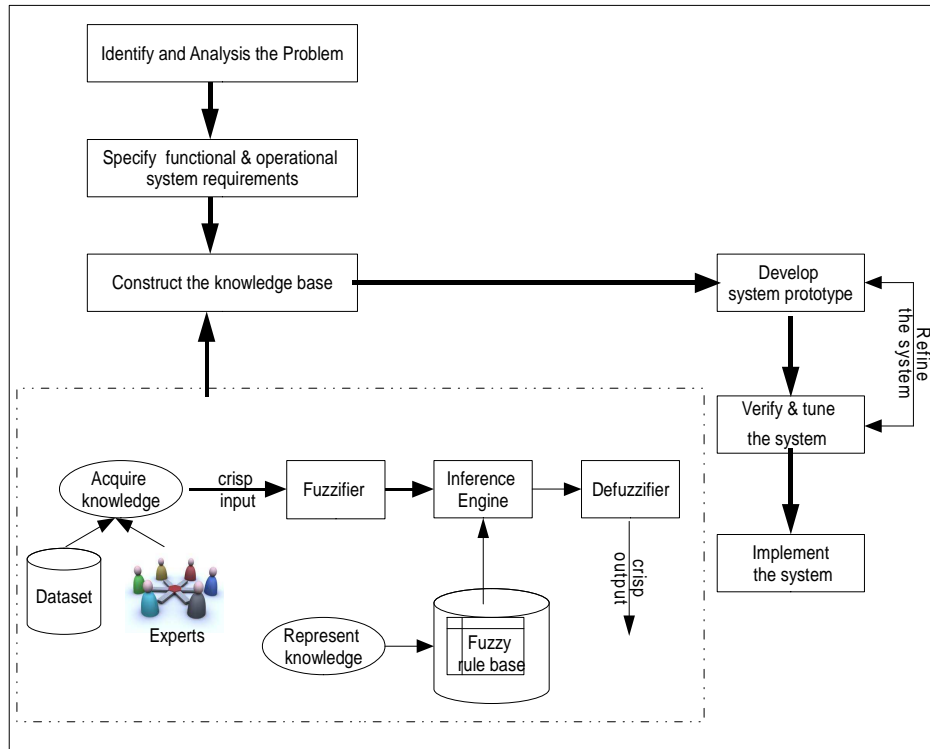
Identify and Analysis the Problem

Specify functional & operational system requirements

Construct the knowledge base

Develop system prototype

Refine the system

Verify & tune the system

Implement the system

Acquire knowledge

crisp input

Fuzzifier

Inference Engine

Defuzzifier

crisp output

Dataset

Experts

Represent knowledge

Fuzzy rule base